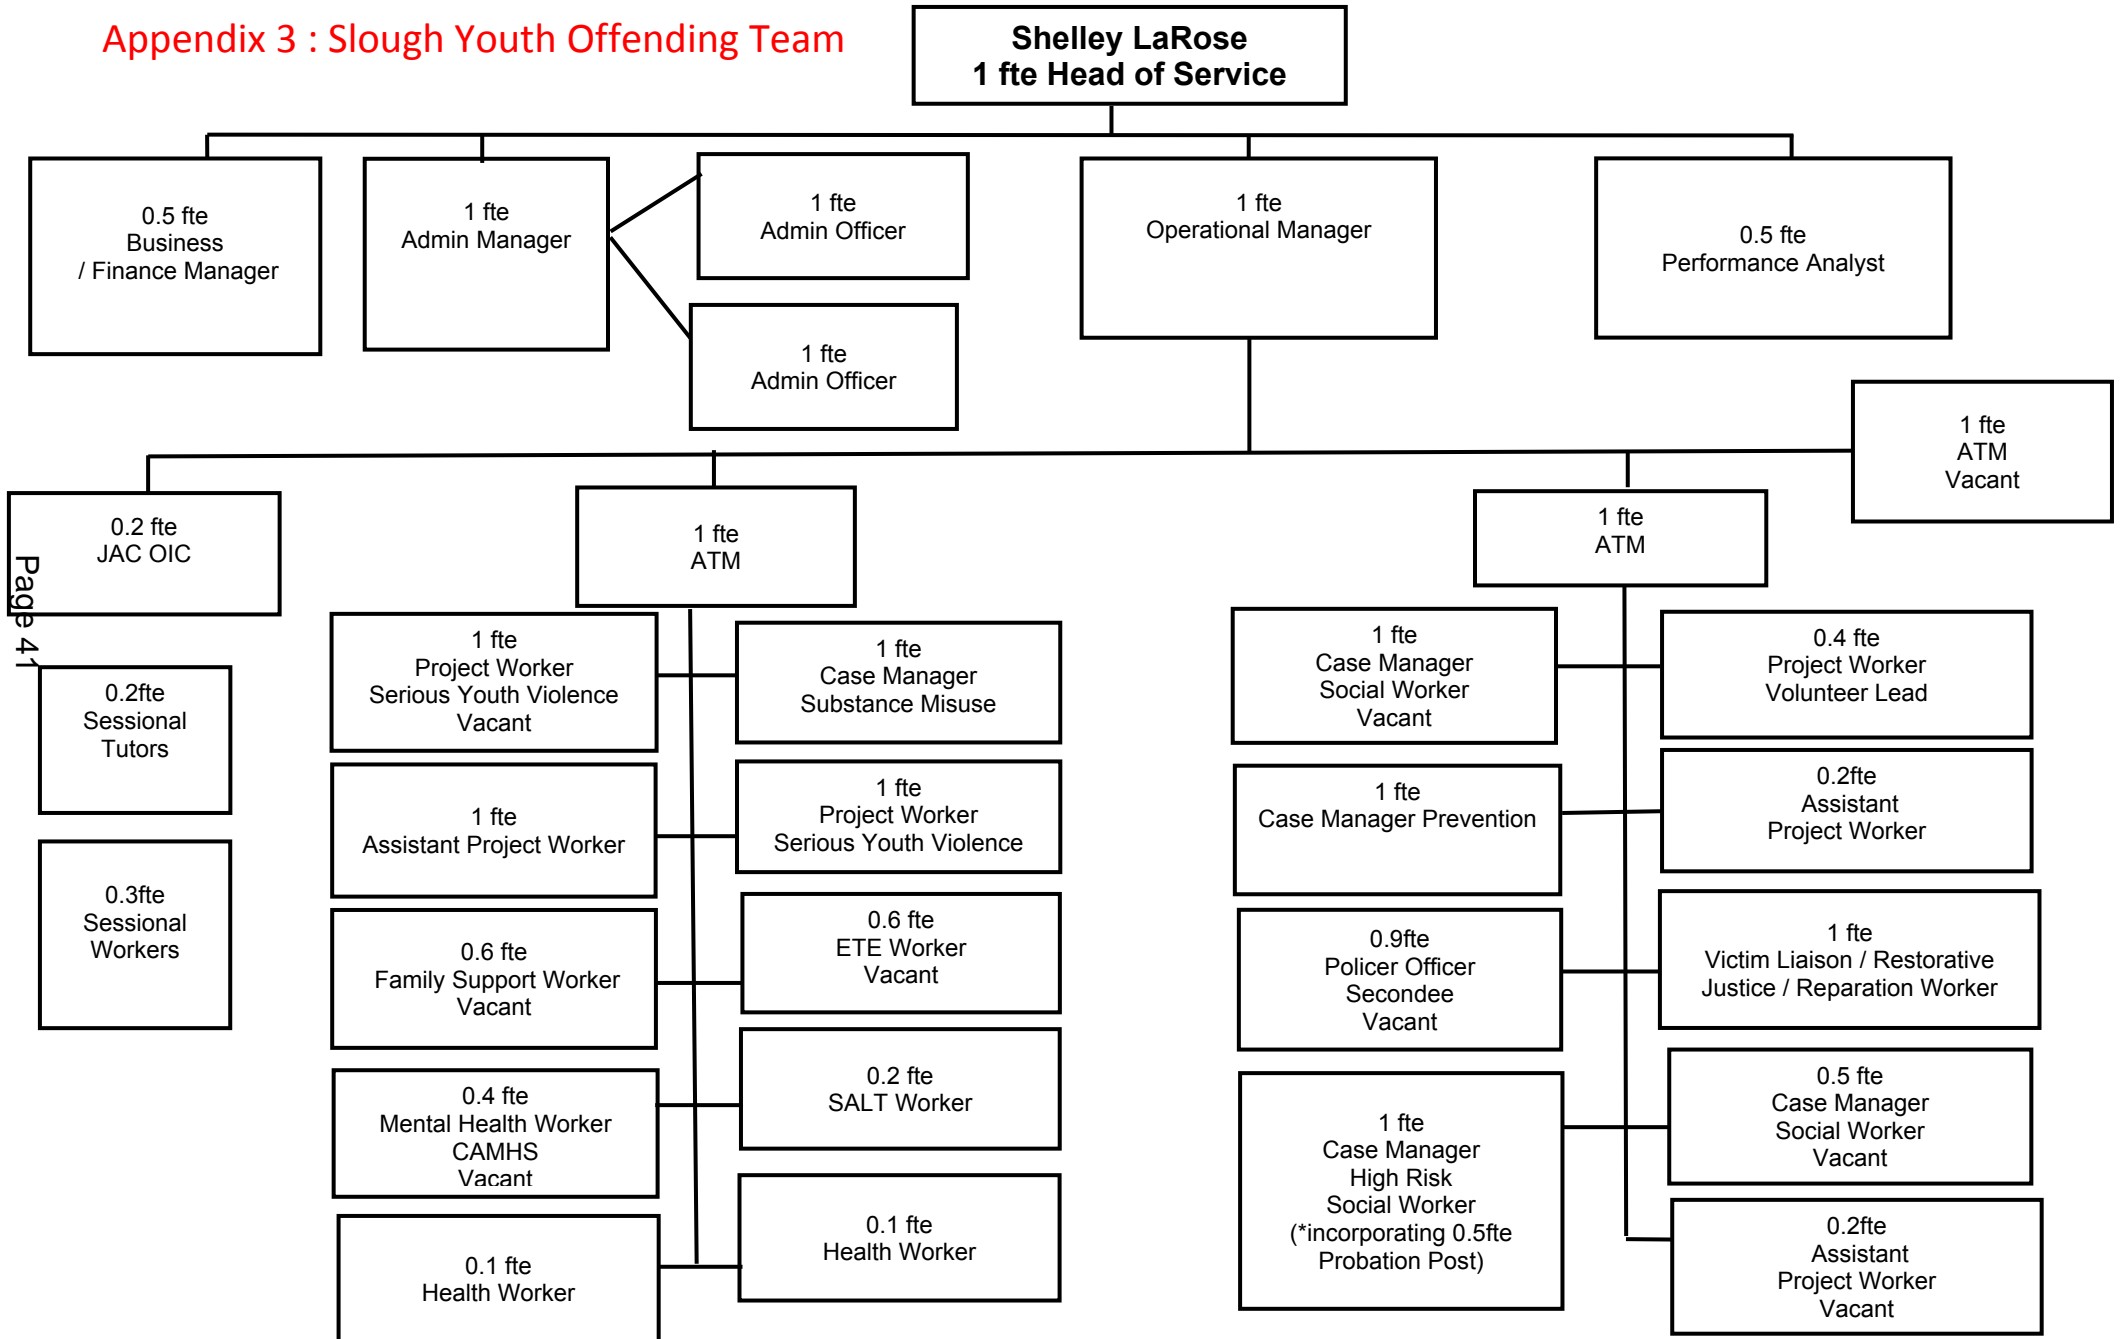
Appendix 3 : Slough Youth Offending Team

Shelley LaRose
1 fte Head of Service

0.5 fte
Business
/ Finance Manager

1 fte
Admin Manager

1 fte
Admin Officer

1 fte
Admin Officer

1 fte
Operational Manager

0.5 fte
Performance Analyst

1 fte
ATM
Vacant

0.2 fte
JAC OIC

Page 41

0.2fte
Sessional
Tutors

0.3fte
Sessional
Workers

1 fte
ATM

1 fte
Project Worker
Serious Youth Violence
Vacant

1 fte
Case Manager
Substance Misuse

1 fte
Assistant Project Worker

1 fte
Project Worker
Serious Youth Violence

0.6 fte
Family Support Worker
Vacant

0.6 fte
ETE Worker
Vacant

0.4 fte
Mental Health Worker
CAMHS
Vacant

0.2 fte
SALT Worker

0.1 fte
Health Worker

0.1 fte
Health Worker

1 fte
ATM

1 fte
Case Manager
Social Worker
Vacant

0.4 fte
Project Worker
Volunteer Lead

1 fte
Case Manager Prevention

0.2fte
Assistant
Project Worker

0.9fte
Policer Officer
Secondee
Vacant

1 fte
Victim Liaison / Restorative
Justice / Reparation Worker

1 fte
Case Manager
High Risk
Social Worker
(*incorporating 0.5fte
Probation Post)

0.5 fte
Case Manager
Social Worker
Vacant

0.2fte
Assistant
Project Worker
Vacant